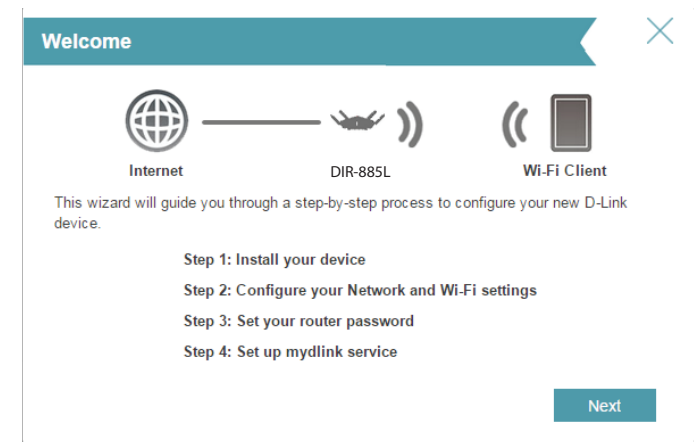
Welcome

Internet

DIR-885L

Wi-Fi Client

This wizard will guide you through a step-by-step process to configure your new D-Link device.

Step 1: Install your device

Step 2: Configure your Network and Wi-Fi settings

Step 3: Set your router password

Step 4: Set up mydlink service

Next